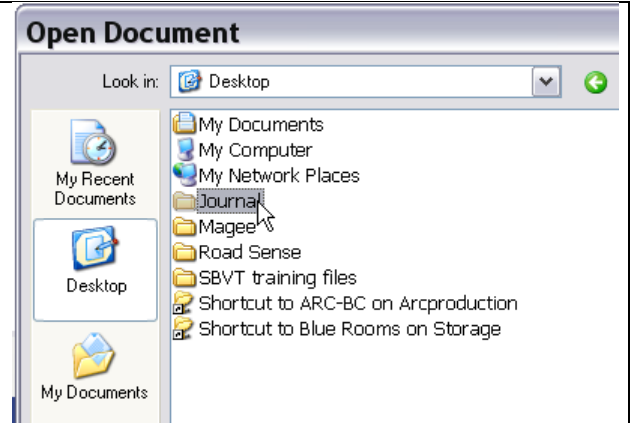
Open Document

Look in: Desktop

My Recent Documents

Desktop

My Documents

My Documents
My Computer
My Network Places
Journal
Magee
Road Sense
SBVT training files
Shortcut to ARC-BC on Arcproduction
Shortcut to Blue Rooms on Storage